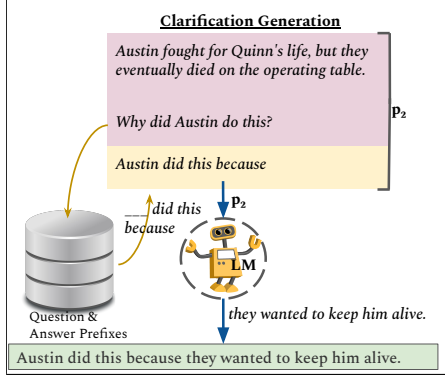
Clarification Generation

Austin fought for Quinn's life, but they eventually died on the operating table.

Why did Austin do this?

Austin did this because

$p_2$

$p_2$

___ did this because

Question & Answer Prefixes

LM

they wanted to keep him alive.

Austin did this because they wanted to keep him alive.